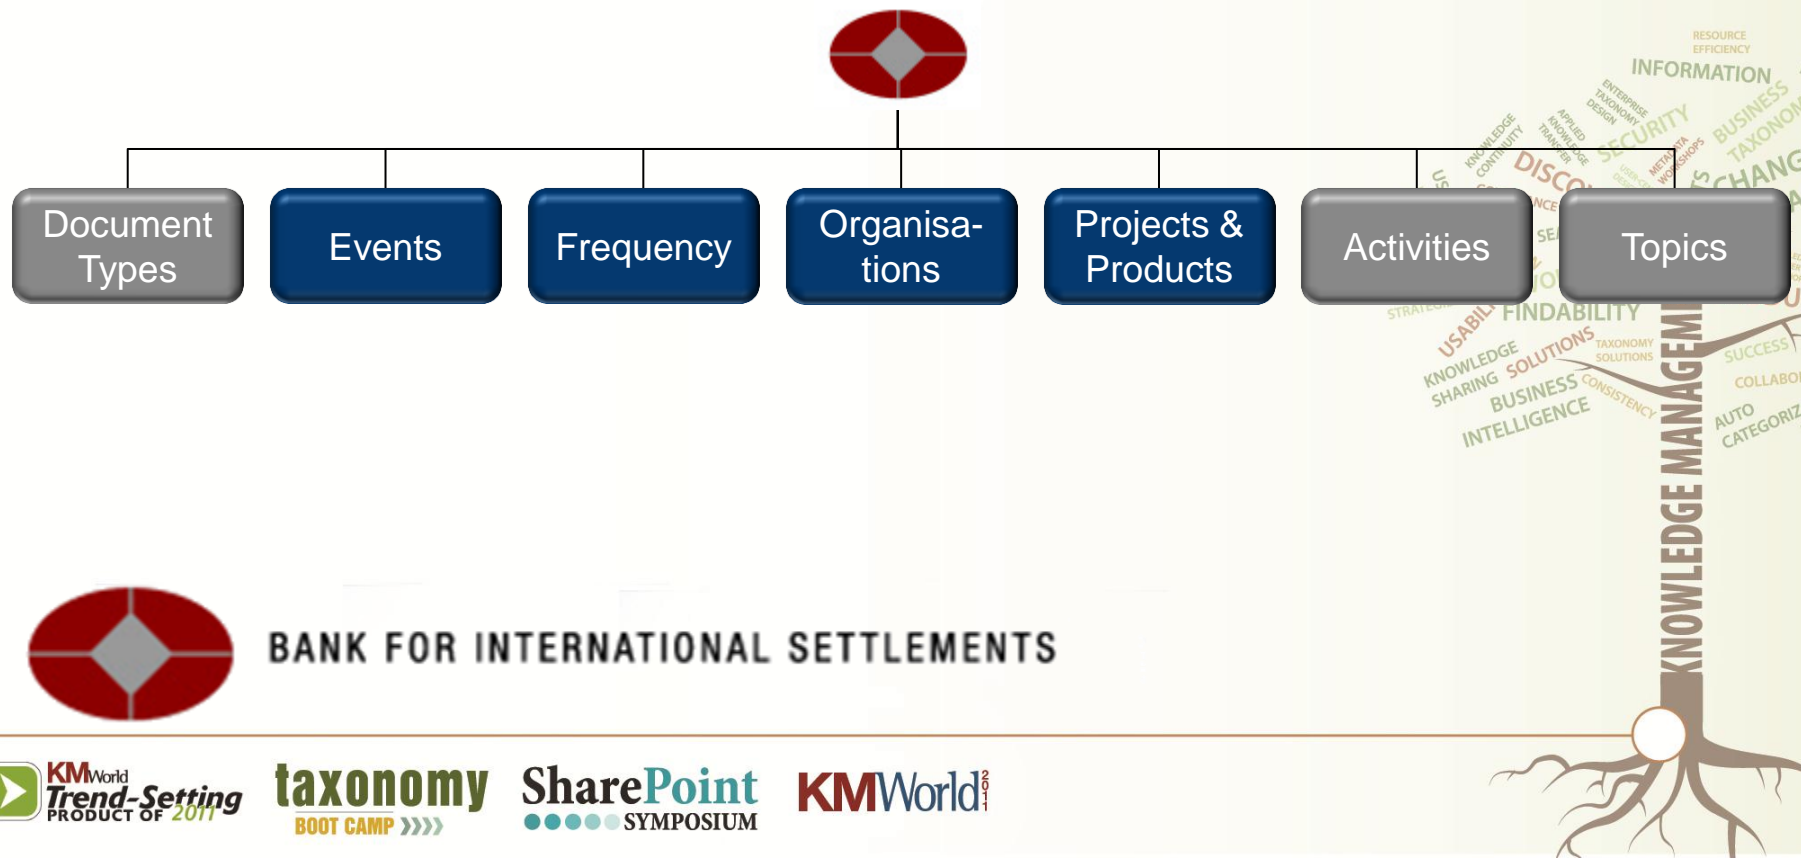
Document Types

Events

Frequency

Organisations

Projects & Products

Activities

Topics

RESOURCE EFFICIENCY
INFORMATION
ENTERPRISE TAXONOMY DESIGN
SECURITY
BUSINESS
TAXONOMY
KNOWLEDGE CONTINUITY
APPLIED KNOWLEDGE TRANSFER
DISCO
METADATA WORKSHOPS
CHANG
FINDABILITY
USABILITY
KNOWLEDGE SHARING
SOLUTIONS
TAXONOMY SOLUTIONS
SUCCESS
BUSINESS INTELLIGENCE
CONSISTENCY
COLLABO
AUTO CATEGORIZ
KNOWLEDGE MANAGEM

BANK FOR INTERNATIONAL SETTLEMENTS

KMWorld Trend-Setting PRODUCT OF 2011

taxonomy BOOT CAMP

SharePoint SYMPOSIUM

KMWorld 2011